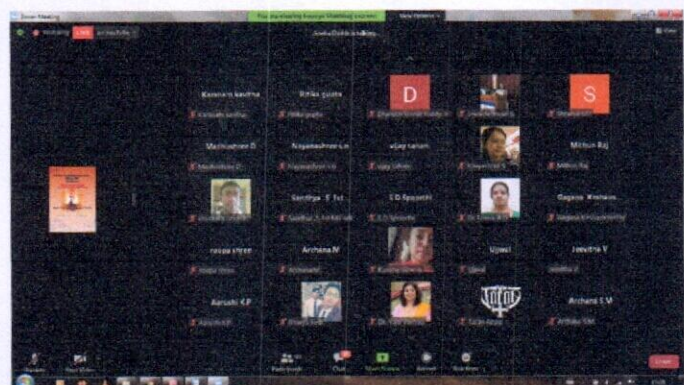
Zoom Meeting
LIVE

Kanimozhi kavitha
Rithika gupta
D
S

Madhushree D
Nagamadhavi L.n
vijay raman
Mithun Raj

Sandhya S Pai
S D Spoorthi
Gagana Krishna...

navya shree
Archana N
Ujwal
Jeevitha V

Aarushi K.P
Archana S V

D